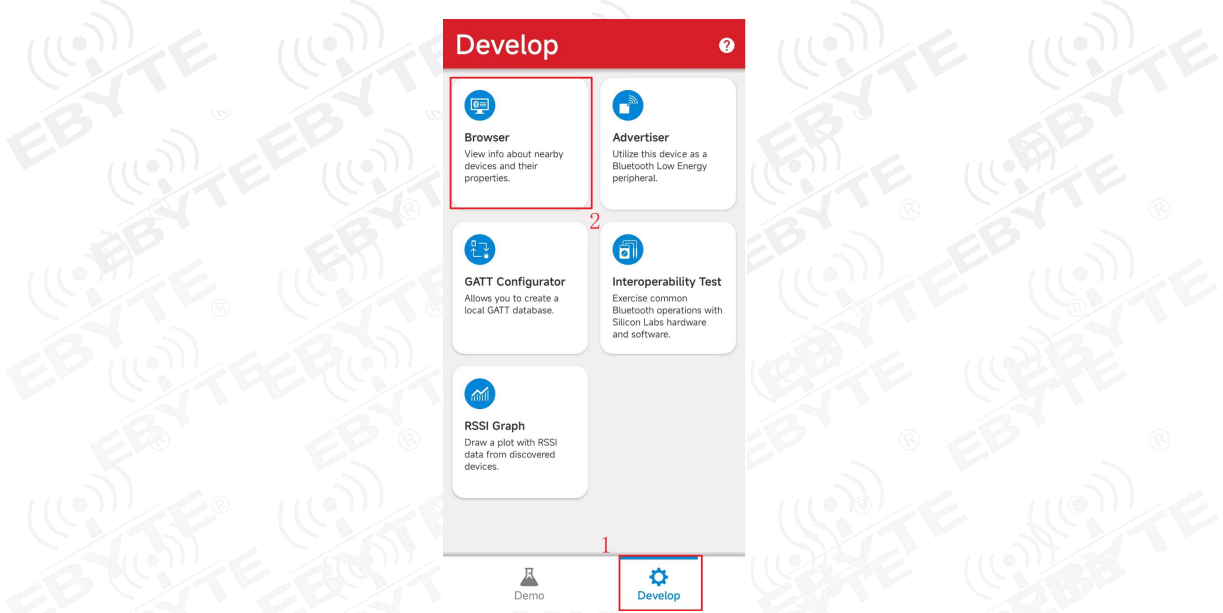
Develop

Browser
View info about nearby devices and their properties.

Advertiser
Utilize this device as a Bluetooth Low Energy peripheral.

2

GATT Configurator
Allows you to create a local GATT database.

Interoperability Test
Exercise common Bluetooth operations with Silicon Labs hardware and software.

RSSI Graph
Draw a plot with RSSI data from discovered devices.

1

Demo

Develop

EBYTE ®